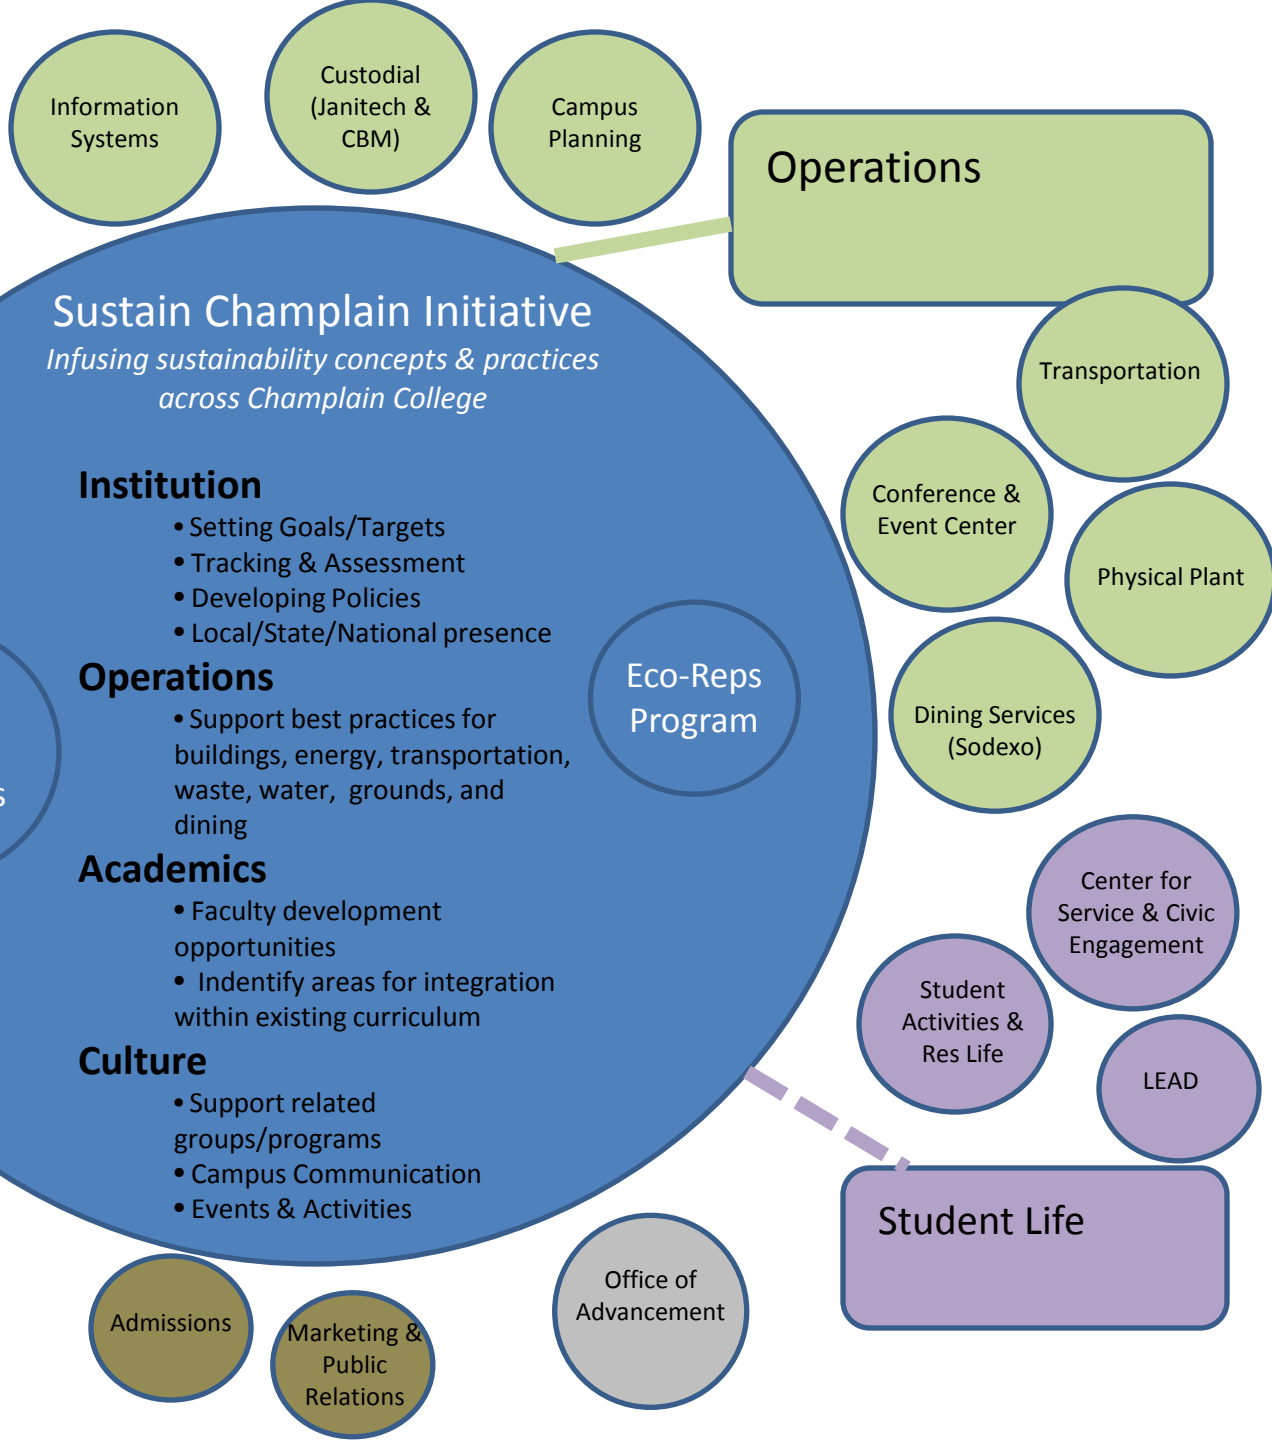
Information Systems

Custodial (Janitech & CBM)

Campus Planning

Operations

Sustain Champlain Initiative
*Infusing sustainability concepts & practices across Champlain College*

**Institution**
• Setting Goals/Targets
• Tracking & Assessment
• Developing Policies
• Local/State/National presence

**Operations**
• Support best practices for buildings, energy, transportation, waste, water, grounds, and dining

**Academics**
• Faculty development opportunities
• Indentify areas for integration within existing curriculum

**Culture**
• Support related groups/programs
• Campus Communication
• Events & Activities

Eco-Reps Program

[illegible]s

Transportation

Conference & Event Center

Physical Plant

Dining Services (Sodexo)

Center for Service & Civic Engagement

Student Activities & Res Life

LEAD

Student Life

Admissions

Marketing & Public Relations

Office of Advancement